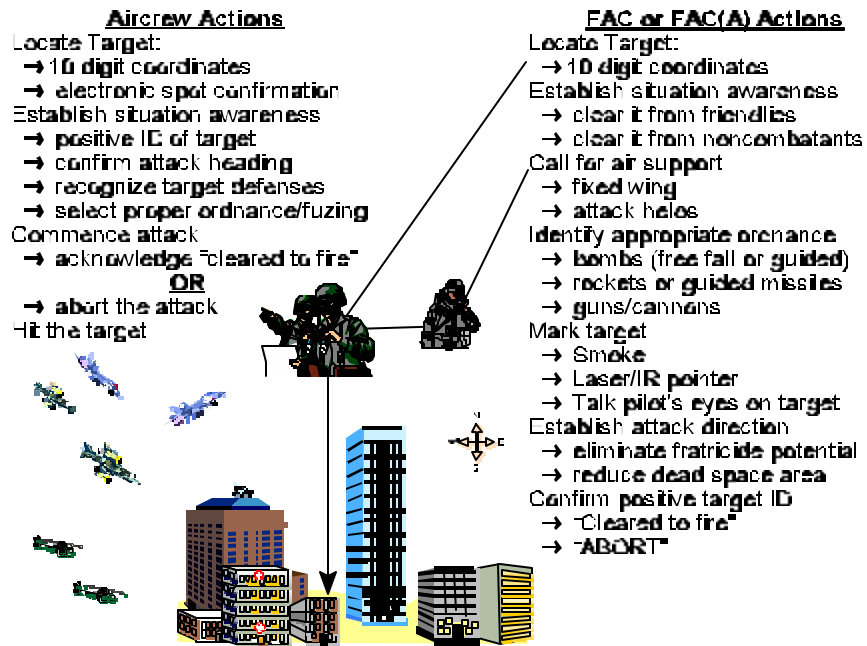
Aircrew Actions
Locate Target:
→ 10 digit coordinates
→ electronic spot confirmation
Establish situation awareness
→ positive ID of target
→ confirm attack heading
→ recognize target defenses
→ select proper ordnance/fuzing
Commence attack
→ acknowledge "cleared to fire"
OR
→ abort the attack
Hit the target

FAC or FAC(A) Actions
Locate Target:
→ 10 digit coordinates
Establish situation awareness
→ clear it from friendlies
→ clear it from noncombatants
Call for air support
→ fixed wing
→ attack helos
Identify appropriate orenance
→ bombs (free fall or guided)
→ rockets or guided missiles
→ guns/cannons
Mark target
→ Smoke
→ Laser/IR pointer
→ Talk pilot's eyes on target
Establish attack direction
→ eliminate fratricide potential
→ reduce dead space area
Confirm positive target ID
→ "Cleared to fire"
→ "ABORT"

N
E
S